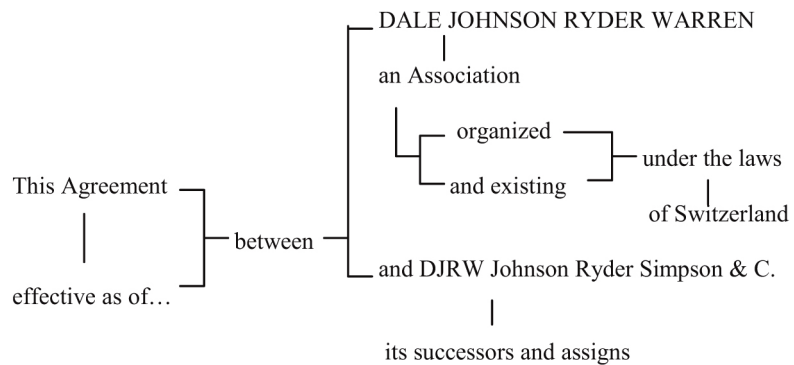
This Agreement

effective as of…

between

DALE JOHNSON RYDER WARREN

an Association

organized

and existing

under the laws

of Switzerland

and DJRW Johnson Ryder Simpson & C.

its successors and assigns